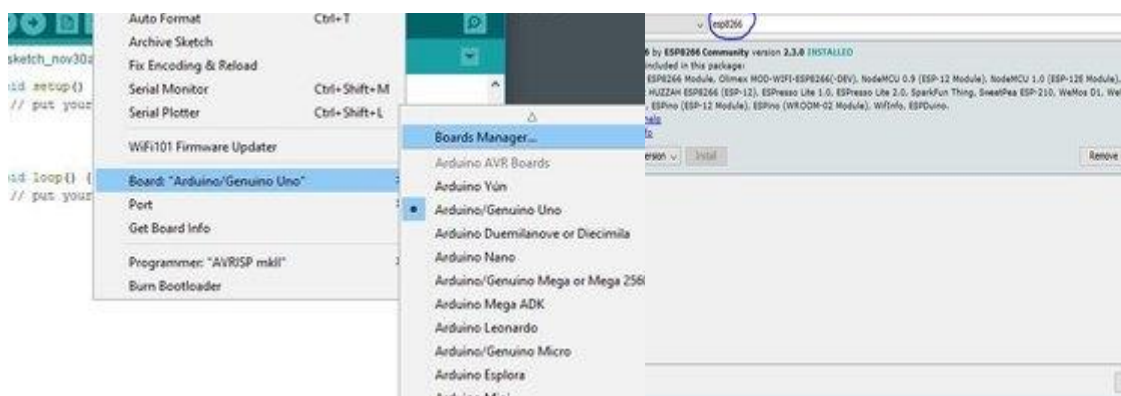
sketch_nov30a

id setup()
// put your

id loop() {
// put your

Auto Format Ctrl+T
Archive Sketch
Fix Encoding & Reload
Serial Monitor Ctrl+Shift+M
Serial Plotter Ctrl+Shift+L
WiFi101 Firmware Updater
Board: "Arduino/Genuino Uno"
Port
Get Board Info
Programmer: "AVRISP mkII"
Burn Bootloader

Boards Manager...
Arduino AVR Boards
Arduino Yún
• Arduino/Genuino Uno
Arduino Duemilanove or Diecimila
Arduino Nano
Arduino/Genuino Mega or Mega 256
Arduino Mega ADK
Arduino Leonardo
Arduino/Genuino Micro
Arduino Esplora

esp8266

6 by ESP8266 Community version 2.3.0 INSTALLED
included in this package:
ESP8266 Module, Olimex MOD-WIFI-ESP8266(-DEV), NodeMCU 0.9 (ESP-12 Module), NodeMCU 1.0 (ESP-12E Module),
HUZZAH ESP8266 (ESP-12), ESPresso Lite 1.0, ESPresso Lite 2.0, SparkFun Thing, SweetPea ESP-210, WeMos D1, We
, ESPino (ESP-12 Module), ESPino (WROOM-02 Module), WifInfo, ESPDuino.
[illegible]
ersion Install
Remove